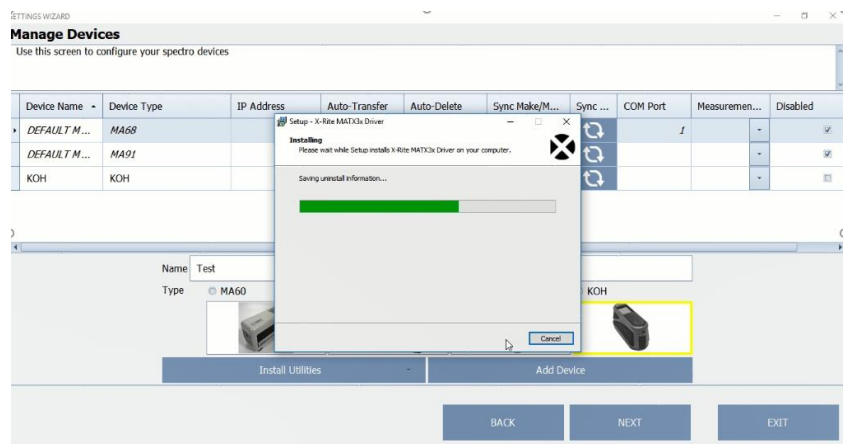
ETTINGS WIZARD

Manage Devices

Use this screen to configure your spectro devices

| Device Name | Device Type | IP Address | Auto-Transfer | Auto-Delete | Sync Make/M... | Sync ... | COM Port | Measuremen... | Disabled |
|---|---|---|---|---|---|---|---|---|---|
| DEFAULT M... | MA68 | | | | | | 1 | | |
| DEFAULT M... | MA91 | | | | | | | | |
| KOH | KOH | | | | | | | | |

Setup - X-Rite MATX3x Driver

Installing
Please wait while Setup installs X-Rite MATX3x Driver on your computer.

Saving uninstall information...

Cancel

Name Test

Type MA60 KOH

Install Utilities

Add Device

BACK

NEXT

EXIT